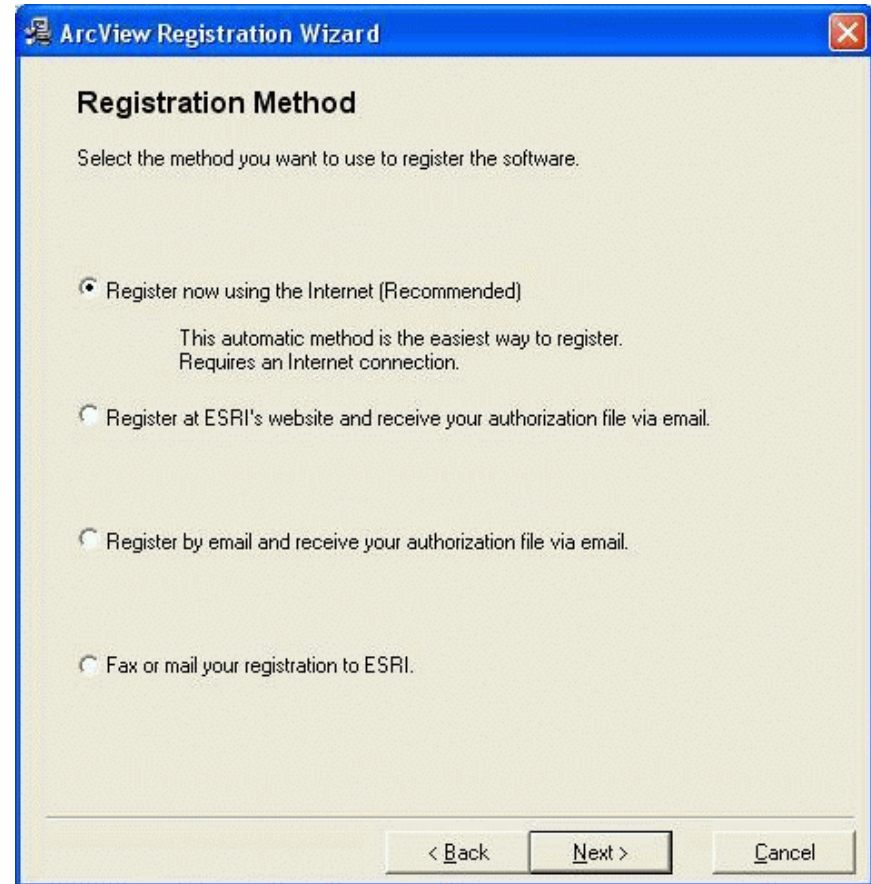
ArcView Registration Wizard

Registration Method

Select the method you want to use to register the software.

Register now using the Internet (Recommended)

This automatic method is the easiest way to register.
Requires an Internet connection.

Register at ESRI's website and receive your authorization file via email.

Register by email and receive your authorization file via email.

Fax or mail your registration to ESRI.

< Back
Next >
Cancel